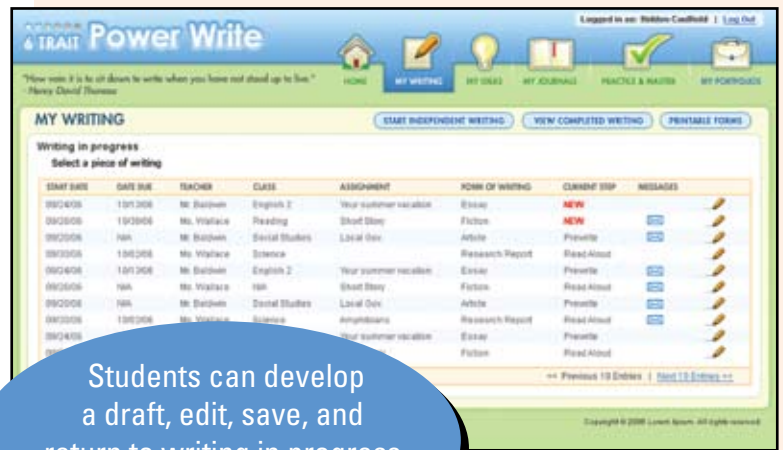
Logged in as: Holden Caulfield | Log Out

6 TRAIT Power Write

"How vain it is to sit down to write when you have not stood up to live." - Henry David Thoreau

HOME | MY WRITING | MY IDEAS | MY JOURNALS | PRACTICE & MASTER | MY PORTFOLIOS

MY WRITING

START INDEPENDENT WRITING | VIEW COMPLETED WRITING | PRINTABLE FORMS

Writing in progress
Select a piece of writing

| START DATE | DATE DUE | TEACHER | CLASS | ASSIGNMENT | FORM OF WRITING | CURRENT STEP | MESSAGES |
|---|---|---|---|---|---|---|---|
| 09/24/06 | 10/13/06 | Mr. Baldwin | English 2 | Your summer vacation | Essay | NEW | |
| 09/26/06 | 10/30/06 | Ms. Wallace | Reading | Short Story | Fiction | NEW | |
| 09/20/06 | N/A | Mr. Baldwin | Social Studies | Local Gov. | Article | Prewrite | |
| 09/30/06 | 10/02/06 | Ms. Wallace | Science | | Research Report | Read Aloud | |
| 09/24/06 | 10/13/06 | Mr. Baldwin | English 2 | Your summer vacation | Essay | Prewrite | |
| 09/26/06 | N/A | Ms. Wallace | N/A | Short Story | Fiction | Read Aloud | |
| 09/20/06 | N/A | Mr. Baldwin | Social Studies | Local Gov. | Article | Prewrite | |
| 09/30/06 | 10/02/06 | Ms. Wallace | Science | Amphibians | Research Report | Read Aloud | |
| 09/24/06 | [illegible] | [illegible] | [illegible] | Your summer vacation | Essay | Prewrite | |
| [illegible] | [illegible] | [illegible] | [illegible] | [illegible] | Fiction | Read Aloud | |

<< Previous 10 Entries | Next 10 Entries >>

Copyright © 2006 Lorem Ipsum. All rights reserved.

Students can develop a draft, edit, save, and return to writing in progress